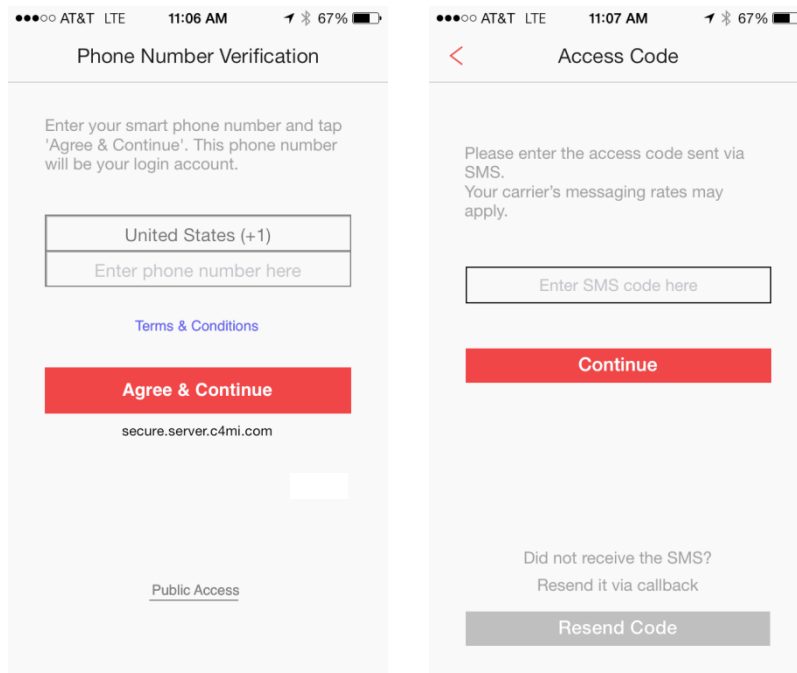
●●●○○ AT&T LTE 11:06 AM 67%

Phone Number Verification

Enter your smart phone number and tap 'Agree & Continue'. This phone number will be your login account.

United States (+1)

Enter phone number here

Terms & Conditions

Agree & Continue

secure.server.c4mi.com

Public Access

●●●○○ AT&T LTE 11:07 AM 67%

<

Access Code

Please enter the access code sent via SMS.
Your carrier's messaging rates may apply.

Enter SMS code here

Continue

Did not receive the SMS?

Resend it via callback

Resend Code